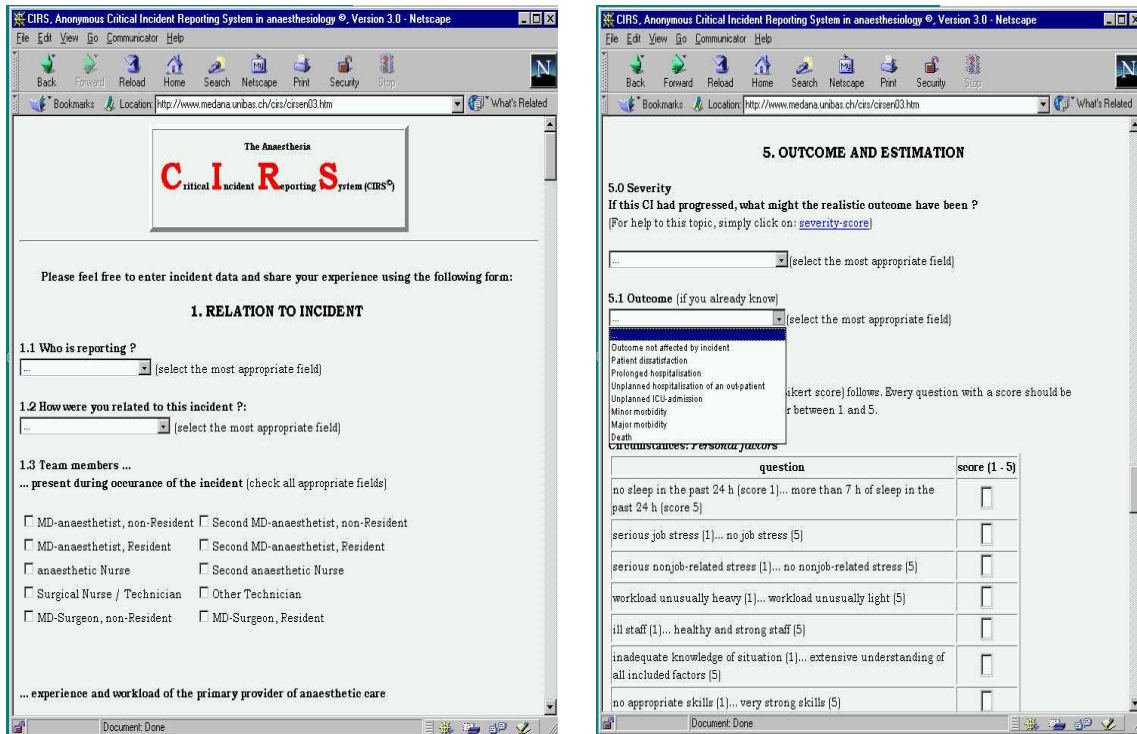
CIRS, Anonymous Critical Incident Reporting System in anaesthesiology ©, Version 3.0 - Netscape

File Edit View Go Communicator Help

Back Forward Reload Home Search Netscape Print Security Stop

Bookmarks Location: http://www.medana.unibas.ch/cirs/cirsen03.htm What's Related

The Anaesthesia

Critical Incident Reporting System (CIRS©)

Please feel free to enter incident data and share your experience using the following form:

1. RELATION TO INCIDENT

1.1 Who is reporting ?

... (select the most appropriate field)

1.2 How were you related to this incident ?:

... (select the most appropriate field)

1.3 Team members ...

... present during occurance of the incident (check all appropriate fields)

☐ MD-anaesthetist, non-Resident ☐ Second MD-anaesthetist, non-Resident

☐ MD-anaesthetist, Resident ☐ Second MD-anaesthetist, Resident

☐ anaesthetic Nurse ☐ Second anaesthetic Nurse

☐ Surgical Nurse / Technician ☐ Other Technician

☐ MD-Surgeon, non-Resident ☐ MD-Surgeon, Resident

... experience and workload of the primary provider of anaesthetic care

Document: Done

CIRS, Anonymous Critical Incident Reporting System in anaesthesiology ©, Version 3.0 - Netscape

File Edit View Go Communicator Help

Back Forward Reload Home Search Netscape Print Security Stop

Bookmarks Location: http://www.medana.unibas.ch/cirs/cirsen03.htm What's Related

5. OUTCOME AND ESTIMATION

5.0 Severity

If this CI had progressed, what might the realistic outcome have been ?

(For help to this topic, simply click on: severity-score)

... (select the most appropriate field)

5.1 Outcome (if you already know)

... (select the most appropriate field)

Outcome not affected by incident
Patient dissatisfaction
Prolonged hospitalisation
Unplanned hospitalisation of an out-patient
Unplanned ICU-admission
Minor morbidity
Major morbidity
Death

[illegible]kert score) follows. Every question with a score should be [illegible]r between 1 and 5.

Circumstances: Personal factors

| question | score (1 - 5) |
|---|---|
| no sleep in the past 24 h (score 1)... more than 7 h of sleep in the past 24 h (score 5) | ☐ |
| serious job stress (1)... no job stress (5) | ☐ |
| serious nonjob-related stress (1)... no nonjob-related stress (5) | ☐ |
| workload unusually heavy (1)... workload unusually light (5) | ☐ |
| ill staff (1)... healthy and strong staff (5) | ☐ |
| inadequate knowledge of situation (1)... extensive understanding of all included factors (5) | ☐ |
| no appropriate skills (1)... very strong skills (5) | ☐ |

Document: Done